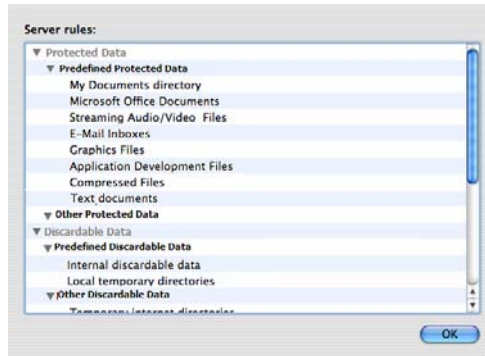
Server rules:

Protected Data
Predefined Protected Data
My Documents directory
Microsoft Office Documents
Streaming Audio/Video Files
E-Mail Inboxes
Graphics Files
Application Development Files
Compressed Files
Text documents
Other Protected Data
Discardable Data
Predefined Discardable Data
Internal discardable data
Local temporary directories
Other Discardable Data
Temporary Internet directories

OK